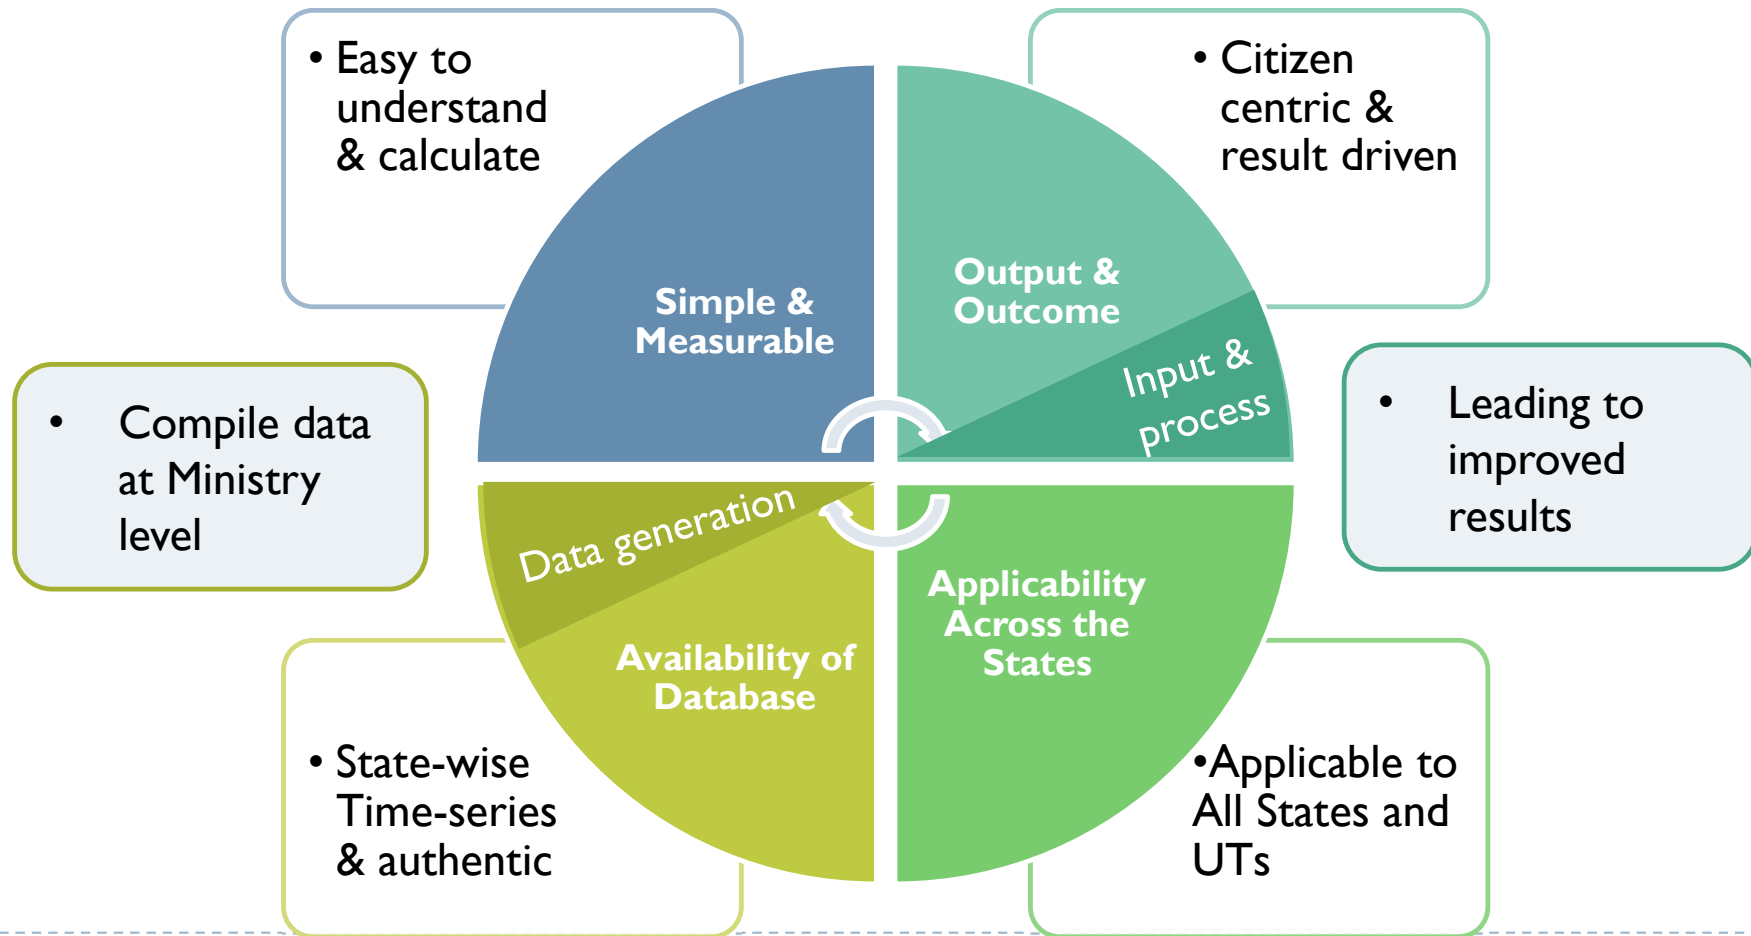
• Easy to understand & calculate

• Citizen centric & result driven

Simple & Measurable

Output & Outcome

Input & process

• Compile data at Ministry level

• Leading to improved results

Data generation

Availability of Database

Applicability Across the States

• State-wise Time-series & authentic

•Applicable to All States and UTs